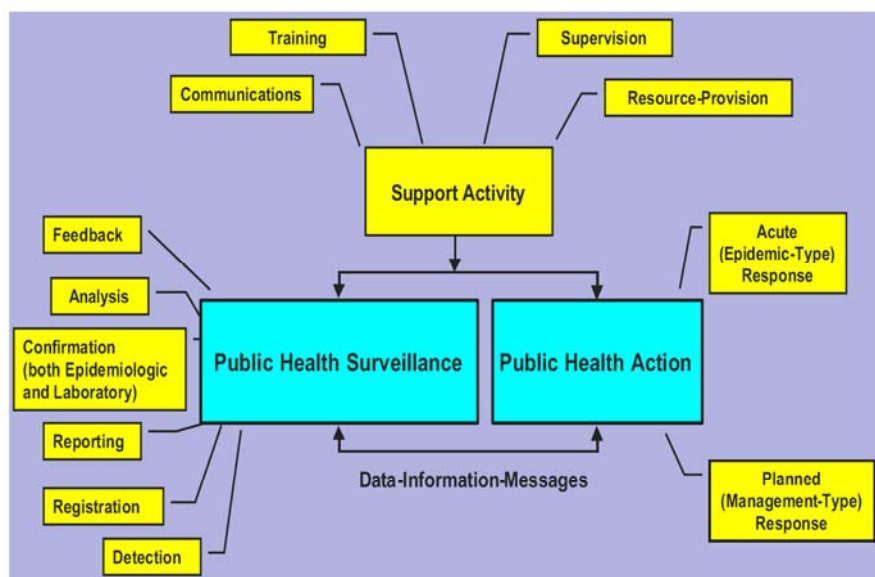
Training

Supervision

Communications

Resource-Provision

Support Activity

Feedback

Acute (Epidemic-Type) Response

Analysis

Confirmation (both Epidemiologic and Laboratory)

Public Health Surveillance

Public Health Action

Reporting

Data-Information-Messages

Registration

Planned (Management-Type) Response

Detection